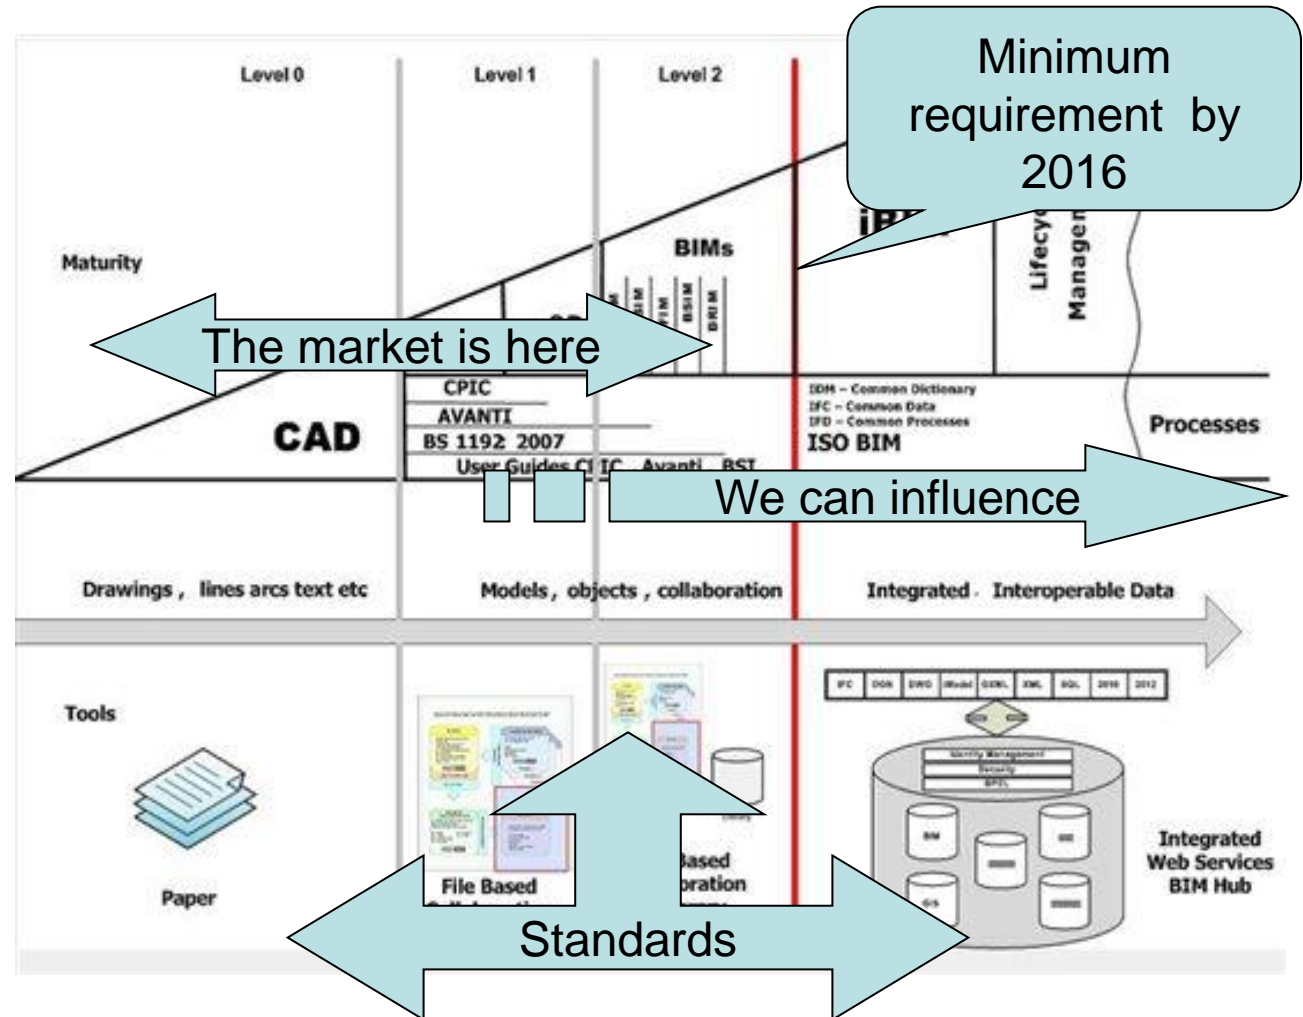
Level 0

Level 1

Level 2

Minimum requirement by 2016

Maturity

BIMs

iB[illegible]

Lifecy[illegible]

Managem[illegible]

BSIM

BRIM

The market is here

CPIC

AVANTI

BS 1192 2007

User Guides CPIC, Avanti, BSI

CAD

IDM – Common Dictionary

IFC – Common Data

IFD – Common Processes

ISO BIM

Processes

We can influence

Drawings, lines arcs text etc

Models, objects, collaboration

Integrated, Interoperable Data

Tools

IFC

DGN

DWG

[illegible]

GBXML

XML

SQL

2010

2012

Paper

File Based

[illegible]ased

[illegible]oration

Integrated Web Services BIM Hub

Standards